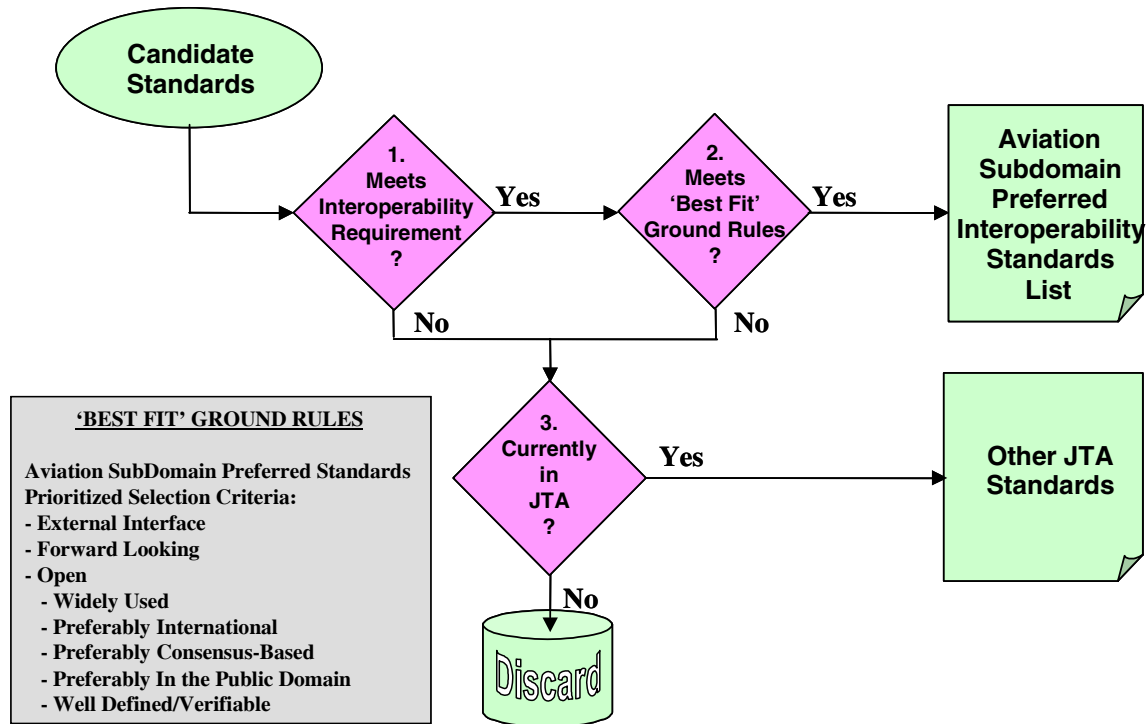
Candidate Standards

1. Meets Interoperability Requirement ?

Yes

2. Meets 'Best Fit' Ground Rules ?

Yes

Aviation Subdomain Preferred Interoperability Standards List

No

No

3. Currently in JTA ?

Yes

Other JTA Standards

No

Discard

'BEST FIT' GROUND RULES

Aviation SubDomain Preferred Standards Prioritized Selection Criteria:
- External Interface
- Forward Looking
- Open
- Widely Used
- Preferably International
- Preferably Consensus-Based
- Preferably In the Public Domain
- Well Defined/Verifiable